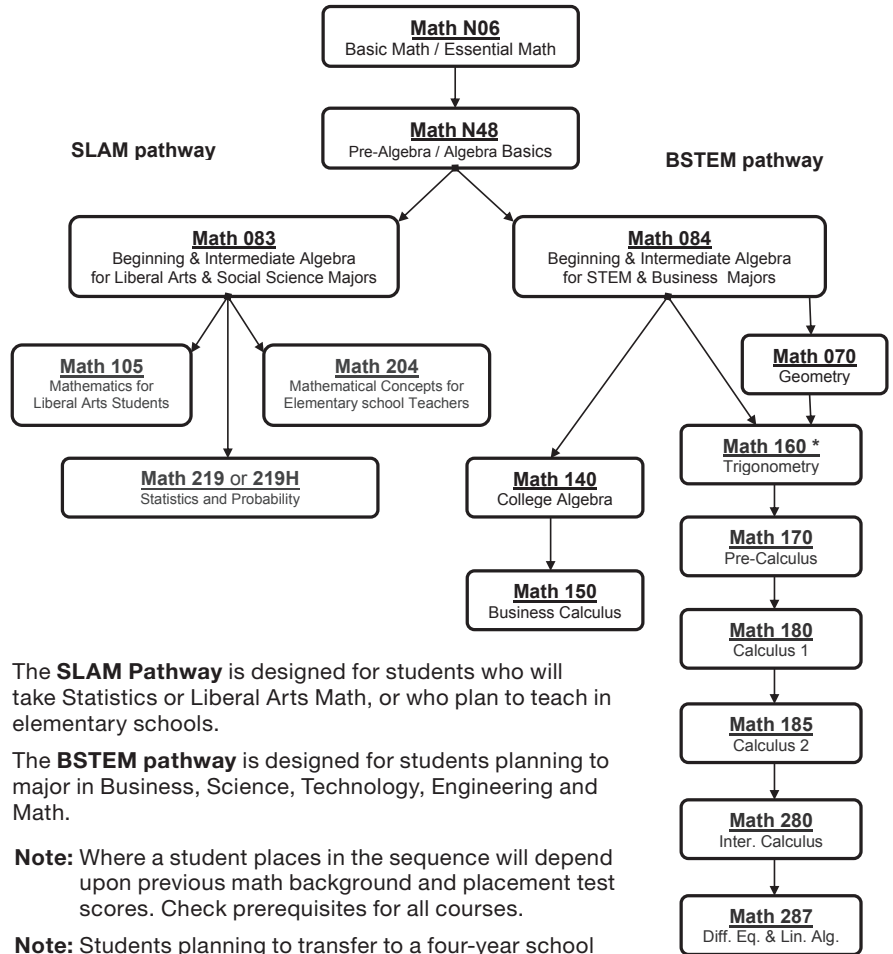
Math N06
Basic Math / Essential Math

Math N48
Pre-Algebra / Algebra Basics

SLAM pathway

BSTEM pathway

Math 083
Beginning & Intermediate Algebra for Liberal Arts & Social Science Majors

Math 084
Beginning & Intermediate Algebra for STEM & Business Majors

Math 105
Mathematics for Liberal Arts Students

Math 204
Mathematical Concepts for Elementary school Teachers

Math 070
Geometry

Math 219 or 219H
Statistics and Probability

Math 140
College Algebra

Math 160 *
Trigonometry

Math 170
Pre-Calculus

Math 150
Business Calculus

Math 180
Calculus 1

Math 185
Calculus 2

Math 280
Inter. Calculus

Math 287
Diff. Eq. & Lin. Alg.

The **SLAM Pathway** is designed for students who will take Statistics or Liberal Arts Math, or who plan to teach in elementary schools.

The **BSTEM pathway** is designed for students planning to major in Business, Science, Technology, Engineering and Math.

**Note:** Where a student places in the sequence will depend upon previous math background and placement test scores. Check prerequisites for all courses.

**Note:** Students planning to transfer to a four-year school